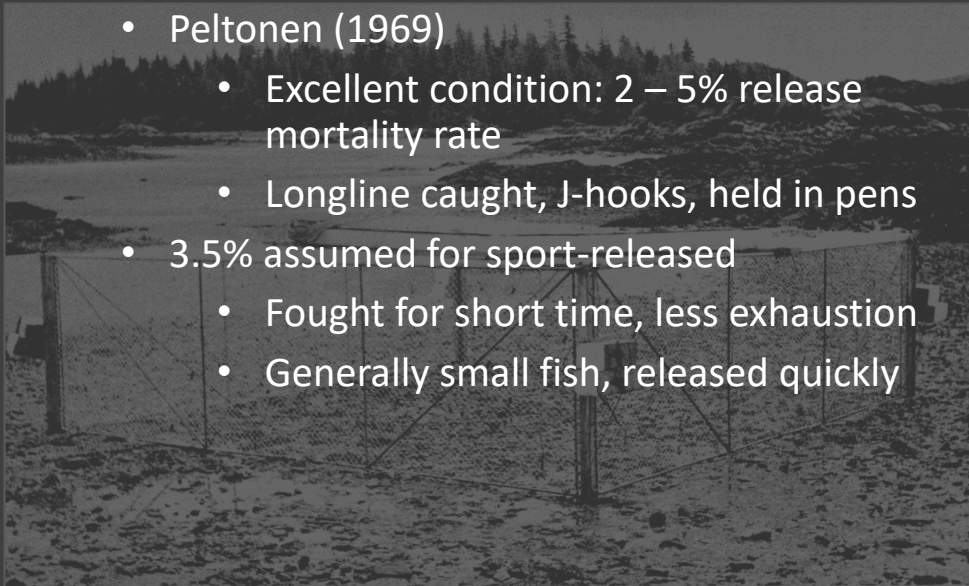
- Peltonen (1969)
  - Excellent condition: 2 – 5% release mortality rate
  - Longline caught, J-hooks, held in pens
- 3.5% assumed for sport-released
  - Fought for short time, less exhaustion
  - Generally small fish, released quickly